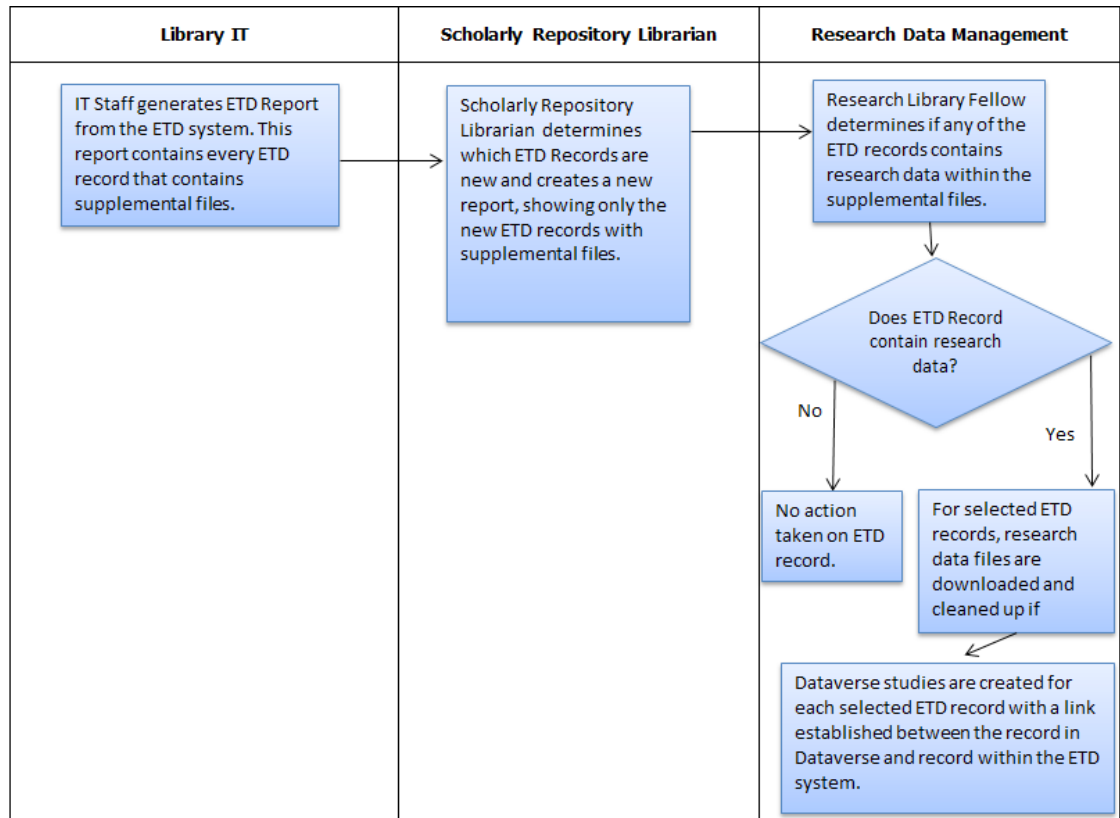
| Library IT | Scholarly Repository Librarian | Research Data Management |
|---|---|---|

IT Staff generates ETD Report from the ETD system. This report contains every ETD record that contains supplemental files.

Scholarly Repository Librarian determines which ETD Records are new and creates a new report, showing only the new ETD records with supplemental files.

Research Library Fellow determines if any of the ETD records contains research data within the supplemental files.

Does ETD Record contain research data?

No

Yes

No action taken on ETD record.

For selected ETD records, research data files are downloaded and cleaned up if

Dataverse studies are created for each selected ETD record with a link established between the record in Dataverse and record within the ETD system.